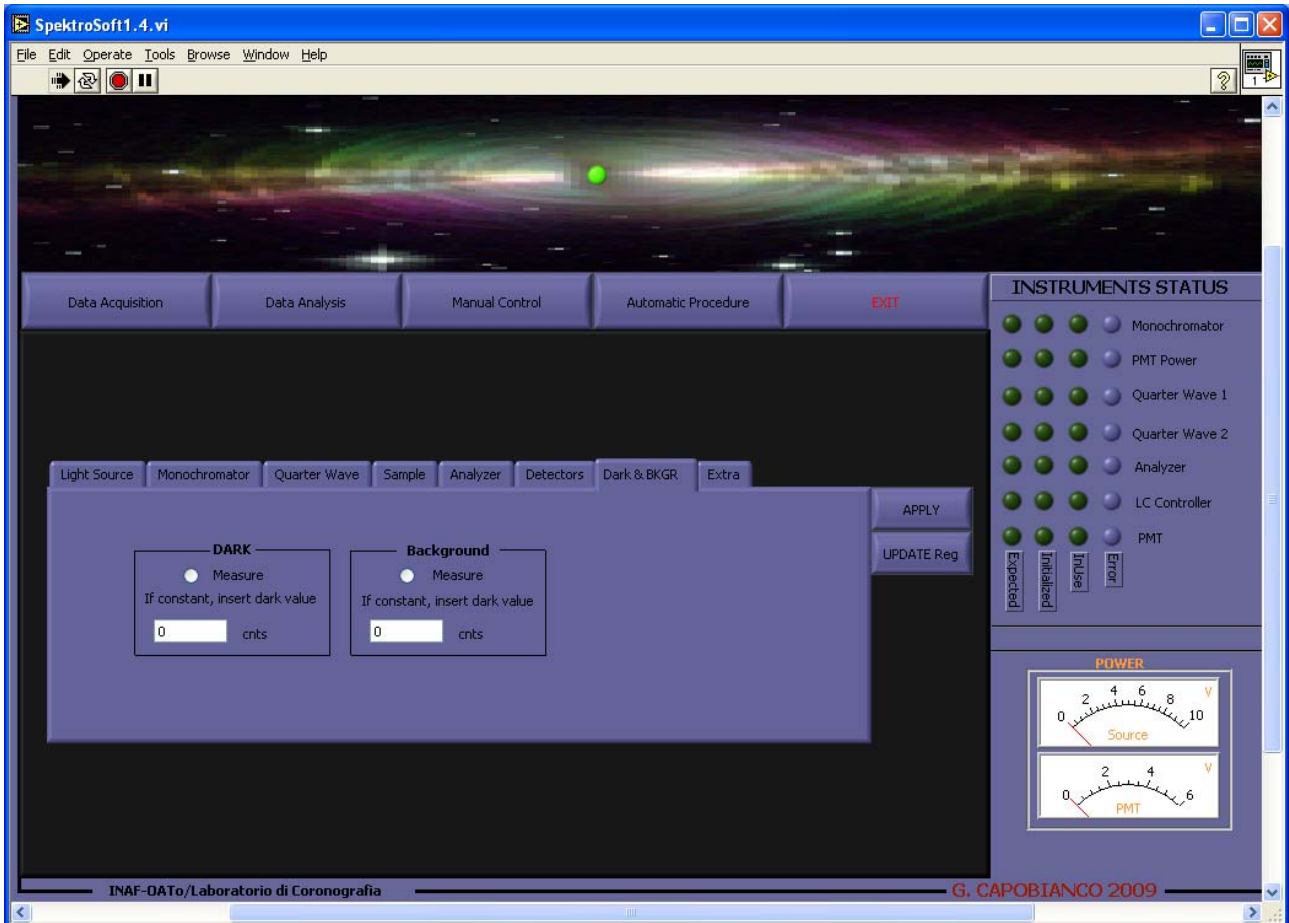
SpektroSoft1.4.vi

File Edit Operate Tools Browse Window Help

Data Acquisition | Data Analysis | Manual Control | Automatic Procedure | EXIT

INSTRUMENTS STATUS

Monochromator
PMT Power
Quarter Wave 1
Quarter Wave 2
Analyzer
LC Controller
PMT

Expected Initialized InUse Error

Light Source | Monochromator | Quarter Wave | Sample | Analyzer | Detectors | Dark & BKGR | Extra

APPLY
UPDATE Reg

DARK
Measure
If constant, insert dark value
0 cnts

Background
Measure
If constant, insert dark value
0 cnts

POWER

0 2 4 6 8 10 V
Source

0 2 4 6 V
PMT

INAF-OATo/Laboratorio di Coronografia

G. CAPOBIANCO 2009